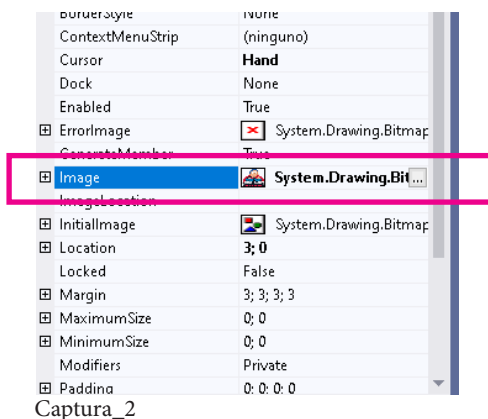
| | |
|---|---|
| BorderStyle | None |
| ContextMenuStrip | (ninguno) |
| Cursor | **Hand** |
| Dock | None |
| Enabled | True |
| ⊞ ErrorImage | System.Drawing.Bitmap |
| GenerateMember | True |
| ⊞ Image | **System.Drawing.Bit** ... |
| ImageLocation | |
| ⊞ InitialImage | System.Drawing.Bitmap |
| ⊞ Location | **3; 0** |
| Locked | False |
| ⊞ Margin | 3; 3; 3; 3 |
| ⊞ MaximumSize | 0; 0 |
| ⊞ MinimumSize | 0; 0 |
| Modifiers | Private |
| ⊞ Padding | 0; 0; 0; 0 |

Captura_2